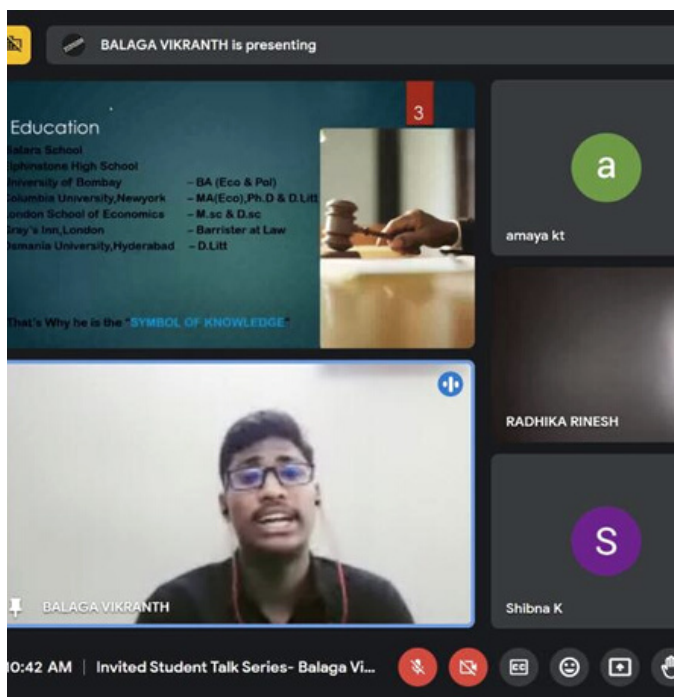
BALAGA VIKRANTH is presenting

Education

3

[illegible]alara School
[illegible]phinstone High School
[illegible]niversity of Bombay – BA (Eco & Pol)
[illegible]olumbia University,Newyork – MA(Eco),Ph.D & D.Litt
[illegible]ondon School of Economics – M.sc & D.sc
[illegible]ray's Inn,London – Barrister at Law
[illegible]smania University,Hyderabad – D.Litt

That's Why he is the "SYMBOL OF KNOWLEDGE"

a

amaya kt

RADHIKA RINESH

S

Shibna K

BALAGA VIKRANTH

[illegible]0:42 AM | Invited Student Talk Series- Balaga Vi...